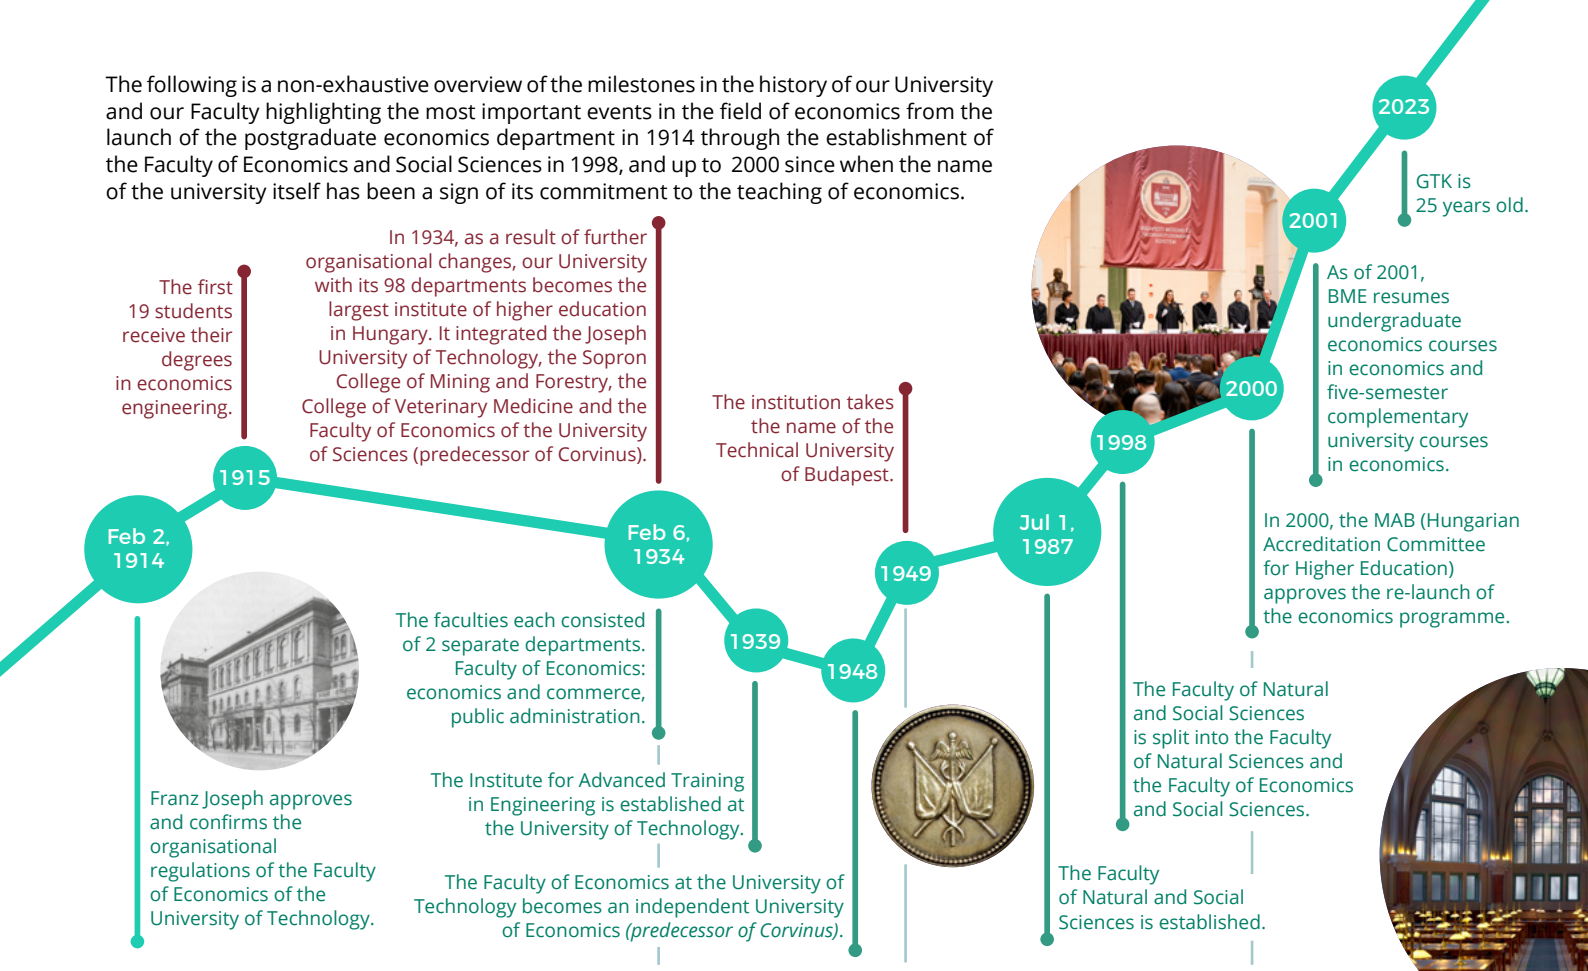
The following is a non-exhaustive overview of the milestones in the history of our University and our Faculty highlighting the most important events in the field of economics from the launch of the postgraduate economics department in 1914 through the establishment of the Faculty of Economics and Social Sciences in 1998, and up to 2000 since when the name of the university itself has been a sign of its commitment to the teaching of economics.

The first 19 students receive their degrees in economics engineering.

In 1934, as a result of further organisational changes, our University with its 98 departments becomes the largest institute of higher education in Hungary. It integrated the Joseph University of Technology, the Sopron College of Mining and Forestry, the College of Veterinary Medicine and the Faculty of Economics of the University of Sciences (predecessor of Corvinus).

The institution takes the name of the Technical University of Budapest.

2023

GTK is 25 years old.

2001

As of 2001, BME resumes undergraduate economics courses in economics and five-semester complementary university courses in economics.

2000

1998

Jul 1, 1987

1949

1948

1939

Feb 6, 1934

1915

Feb 2, 1914

In 2000, the MAB (Hungarian Accreditation Committee for Higher Education) approves the re-launch of the economics programme.

Franz Joseph approves and confirms the organisational regulations of the Faculty of Economics of the University of Technology.

The faculties each consisted of 2 separate departments. Faculty of Economics: economics and commerce, public administration.

The Institute for Advanced Training in Engineering is established at the University of Technology.

The Faculty of Economics at the University of Technology becomes an independent University of Economics (predecessor of Corvinus).

The Faculty of Natural and Social Sciences is split into the Faculty of Natural Sciences and the Faculty of Economics and Social Sciences.

The Faculty of Natural and Social Sciences is established.